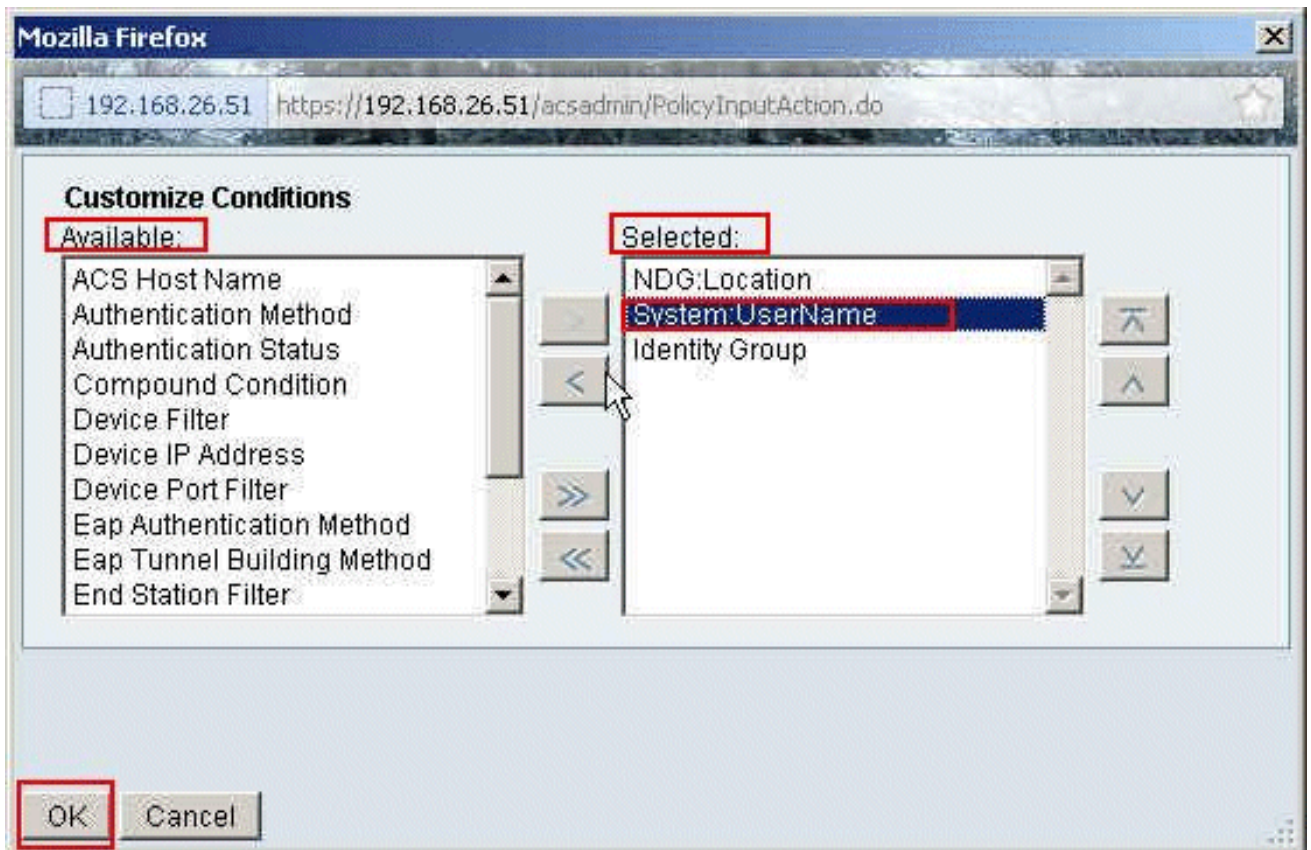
Mozilla Firefox

192.168.26.51 https://192.168.26.51/acsadmin/PolicyInputAction.do

Customize Conditions

Available:

ACS Host Name
Authentication Method
Authentication Status
Compound Condition
Device Filter
Device IP Address
Device Port Filter
Eap Authentication Method
Eap Tunnel Building Method
End Station Filter

>
<
>>
<<

Selected:

NDG:Location
System:UserName
Identity Group

OK Cancel